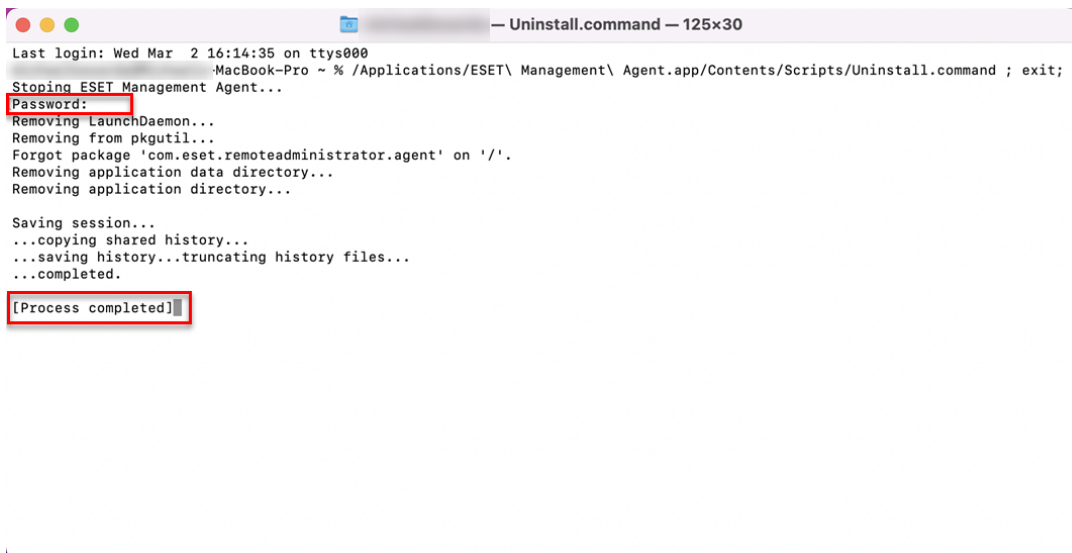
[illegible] — Uninstall.command — 125×30

Last login: Wed Mar  2 16:14:35 on ttys000
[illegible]MacBook-Pro ~ % /Applications/ESET\ Management\ Agent.app/Contents/Scripts/Uninstall.command ; exit;
Stoping ESET Management Agent...
Password:
Removing LaunchDaemon...
Removing from pkgutil...
Forgot package 'com.eset.remoteadministrator.agent' on '/'.
Removing application data directory...
Removing application directory...

Saving session...
...copying shared history...
...saving history...truncating history files...
...completed.

[Process completed]